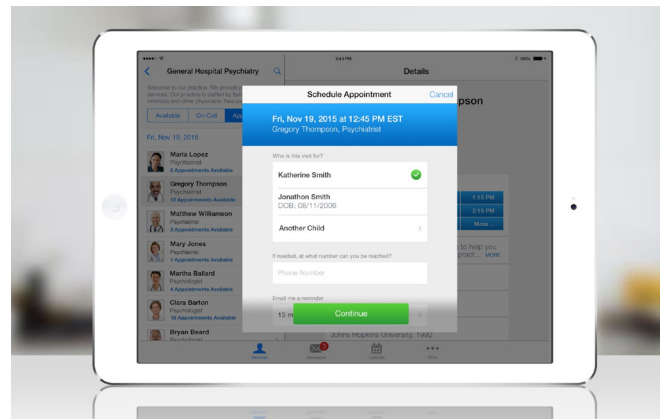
9:41 PM

General Hospital Psychiatry

Details

Welcome to our practice. We provide a services. Our practice is staffed by fam internists and other physicians. New pa

Available

On Call

Ap

Fri, Nov 19, 2015

Maria Lopez
Psychiatrist
6 Appointments Available

Gregory Thompson
Psychiatrist
12 Appointments Available

Matthew Williamson
Psychiatrist
3 Appointments Available

Mary Jones
Psychiatrist
1 Appointments Available

Martha Ballard
Psychologist
6 Appointments Available

Clara Barton
Psychologist
16 Appointments Available

Bryan Beard

Schedule Appointment

Cancel

Fri, Nov 19, 2015 at 12:45 PM EST
Gregory Thompson, Psychiatrist

Who is this visit for?

Katherine Smith

Jonathon Smith
DOB: 08/11/2006

Another Child

If needed, at what number can you be reached?

Phone Number

Email me a reminder

15 m

Continue

mpson

1:15 PM

2:15 PM

More ...

to help you
pract... MORE

Johns Hopkins University, 1992